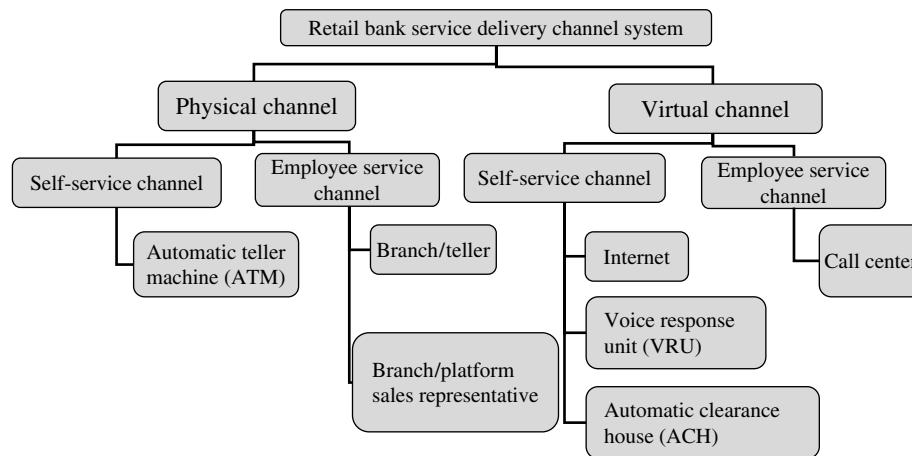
Retail bank service delivery channel system

Physical channel

Virtual channel

Self-service channel

Employee service channel

Self-service channel

Employee service channel

Automatic teller machine (ATM)

Branch/teller

Branch/platform sales representative

Internet

Voice response unit (VRU)

Automatic clearance house (ACH)

Call center